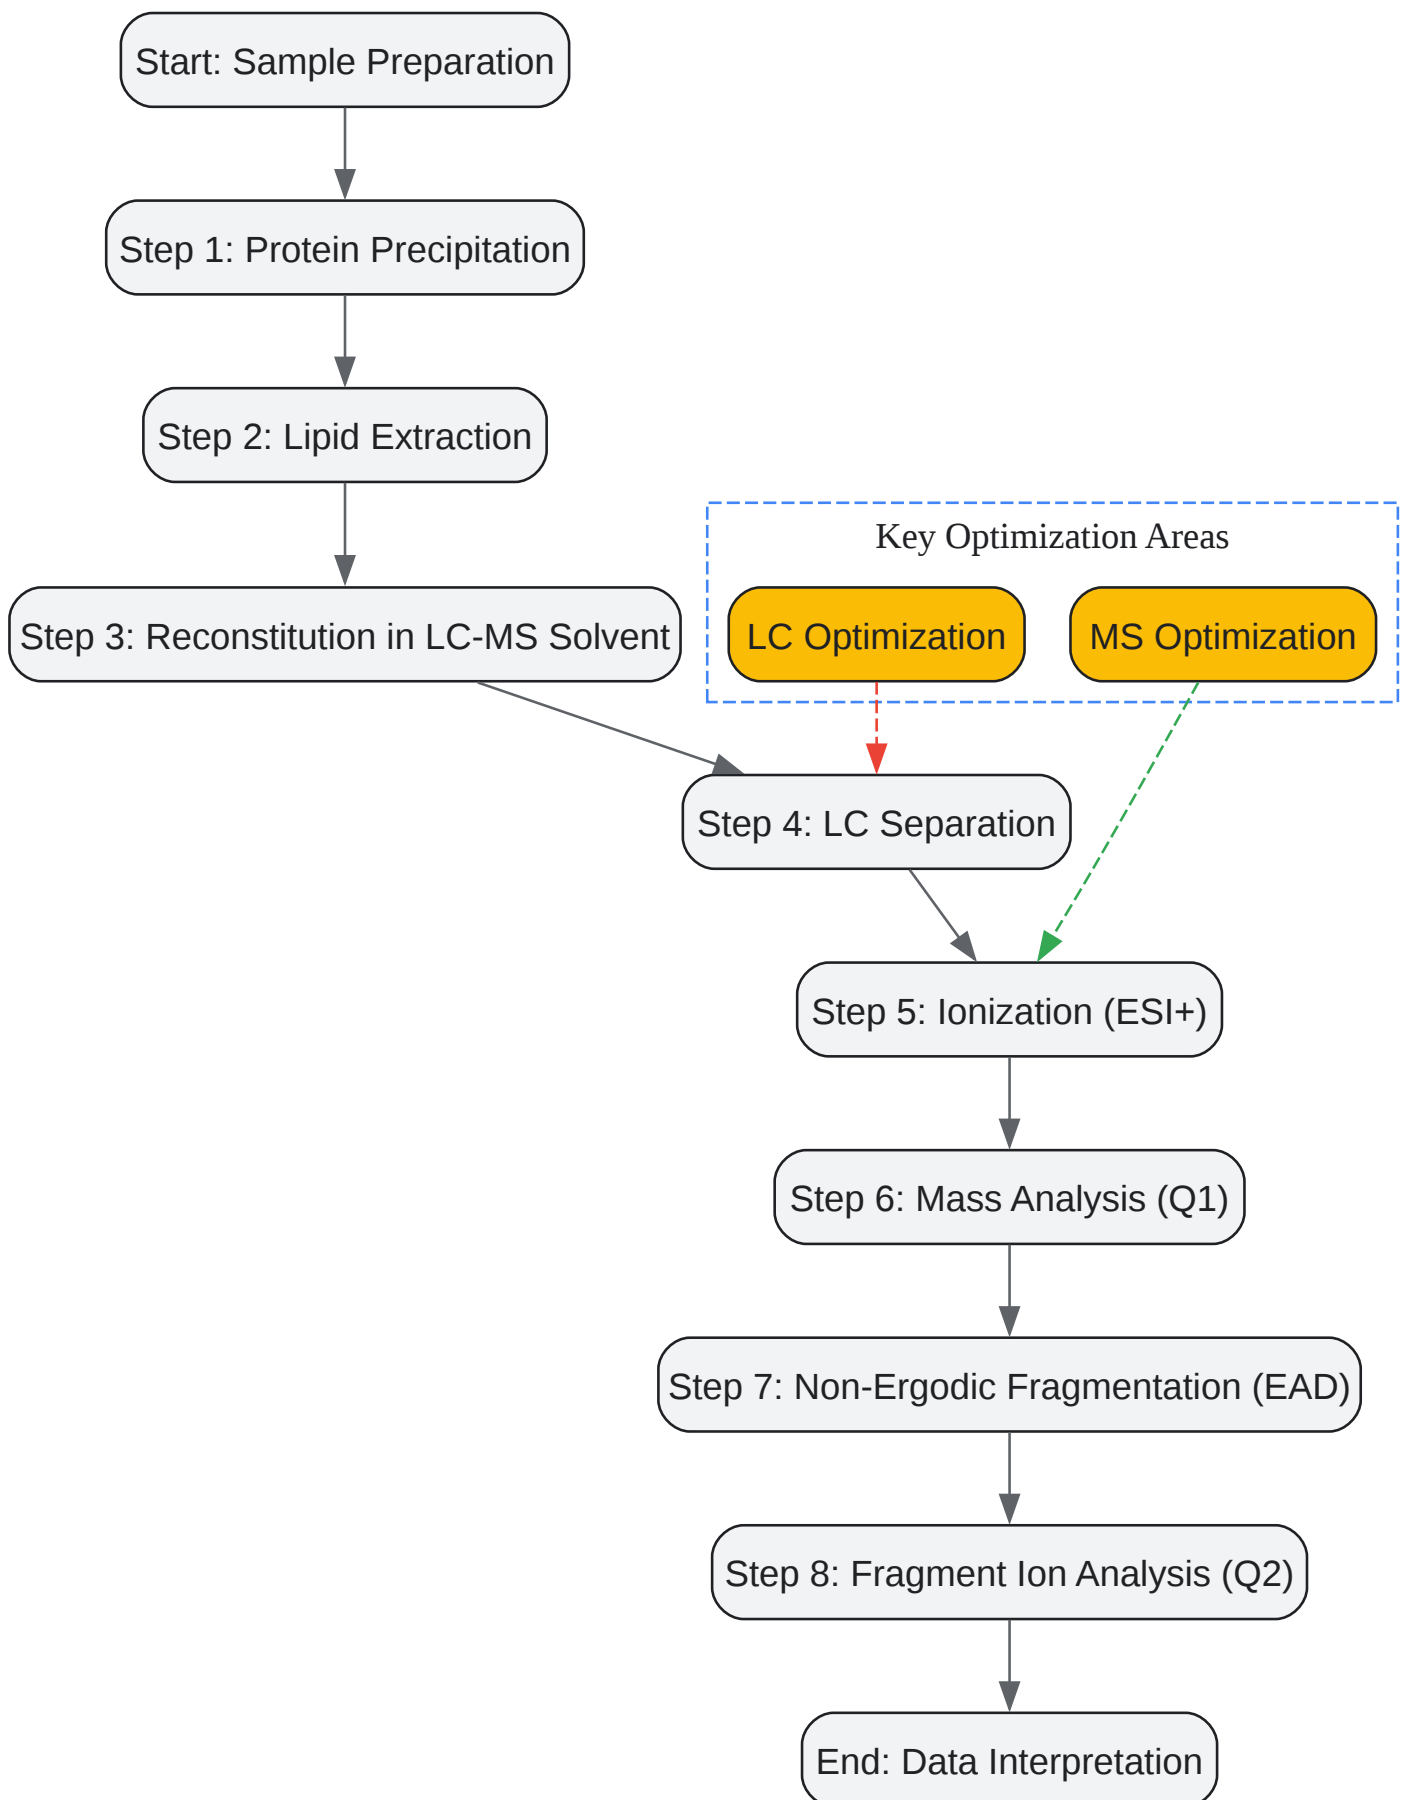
Start: Sample Preparation

Step 1: Protein Precipitation

Step 2: Lipid Extraction

Step 3: Reconstitution in LC-MS Solvent

Key Optimization Areas

LC Optimization

MS Optimization

Step 4: LC Separation

Step 5: Ionization (ESI+)

Step 6: Mass Analysis (Q1)

Step 7: Non-Ergodic Fragmentation (EAD)

Step 8: Fragment Ion Analysis (Q2)

End: Data Interpretation